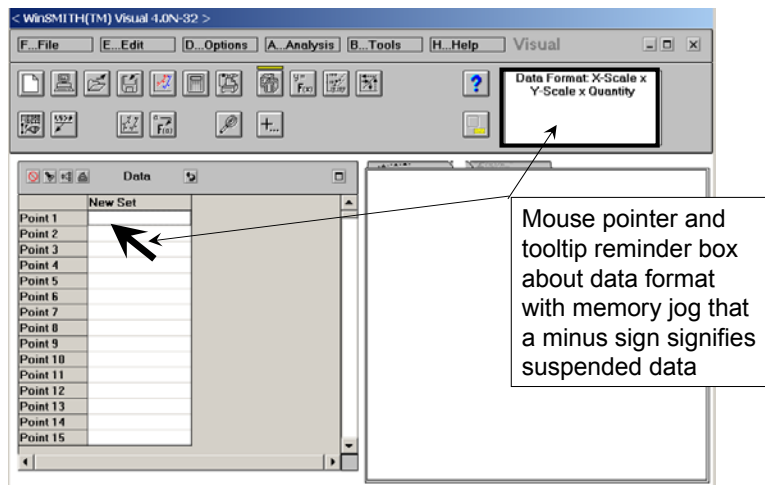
< WinSMITH(TM) Visual 4.0N-32 >

F...File E...Edit D...Options A...Analysis B...Tools H...Help Visual

Data Format: X-Scale x Y-Scale x Quantity

Data

| | New Set |
|---|---|
| Point 1 | |
| Point 2 | |
| Point 3 | |
| Point 4 | |
| Point 5 | |
| Point 6 | |
| Point 7 | |
| Point 8 | |
| Point 9 | |
| Point 10 | |
| Point 11 | |
| Point 12 | |
| Point 13 | |
| Point 14 | |
| Point 15 | |

Mouse pointer and tooltip reminder box about data format with memory jog that a minus sign signifies suspended data